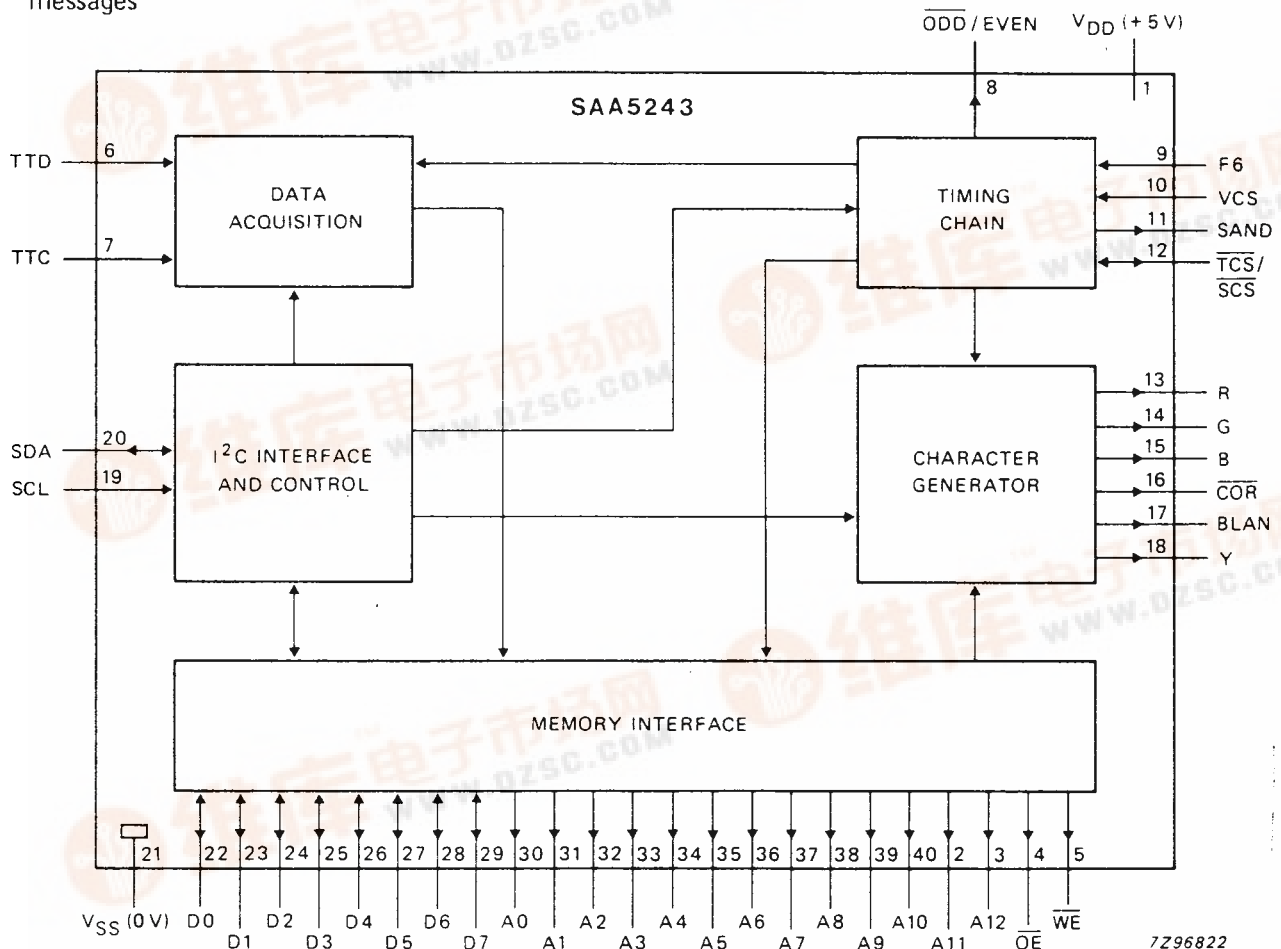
messages

$\overline{ODD}$ / EVEN
$V_{DD}$ (+5 V)
8
1

SAA5243

TTD 6
TTC 7
DATA ACQUISITION
TIMING CHAIN
9 F6
10 VCS
11 SAND
12 $\overline{TCS}$/ $\overline{SCS}$

SDA 20
SCL 19
$I^2C$ INTERFACE AND CONTROL
CHARACTER GENERATOR
13 R
14 G
15 B
16 $\overline{COR}$
17 BLAN
18 Y

MEMORY INTERFACE

21 22 23 24 25 26 27 28 29 30 31 32 33 34 35 36 37 38 39 40 2 3 4 5

$V_{SS}$ (0 V) D0 D1 D2 D3 D4 D5 D6 D7 A0 A1 A2 A3 A4 A5 A6 A7 A8 A9 A10 A11 A12 $\overline{OE}$ $\overline{WE}$

7Z96822

www.dzsc.com